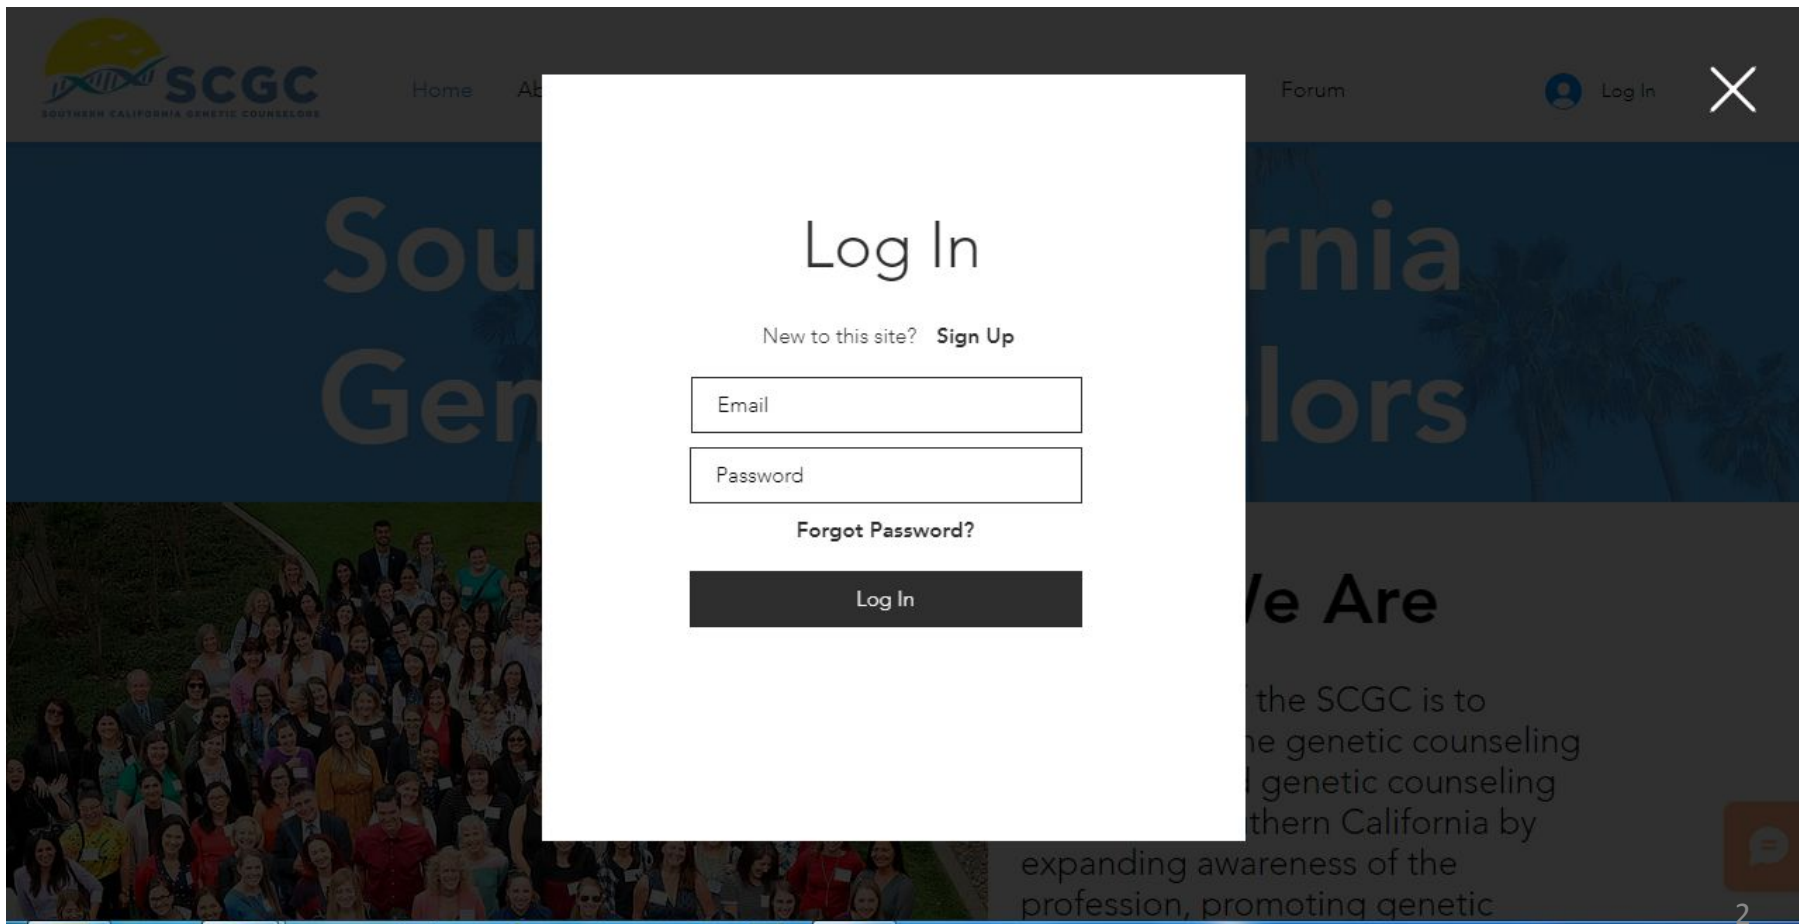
SCGC
SOUTHERN CALIFORNIA GENETIC COUNSELORS

Home Ab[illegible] Forum Log In

Sou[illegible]rnia
Gen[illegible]lors

Log In

New to this site? Sign Up

Email

Password

Forgot Password?

Log In

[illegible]e Are

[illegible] the SCGC is to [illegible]e genetic counseling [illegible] genetic counseling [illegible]thern California by expanding awareness of the profession, promoting genetic

2